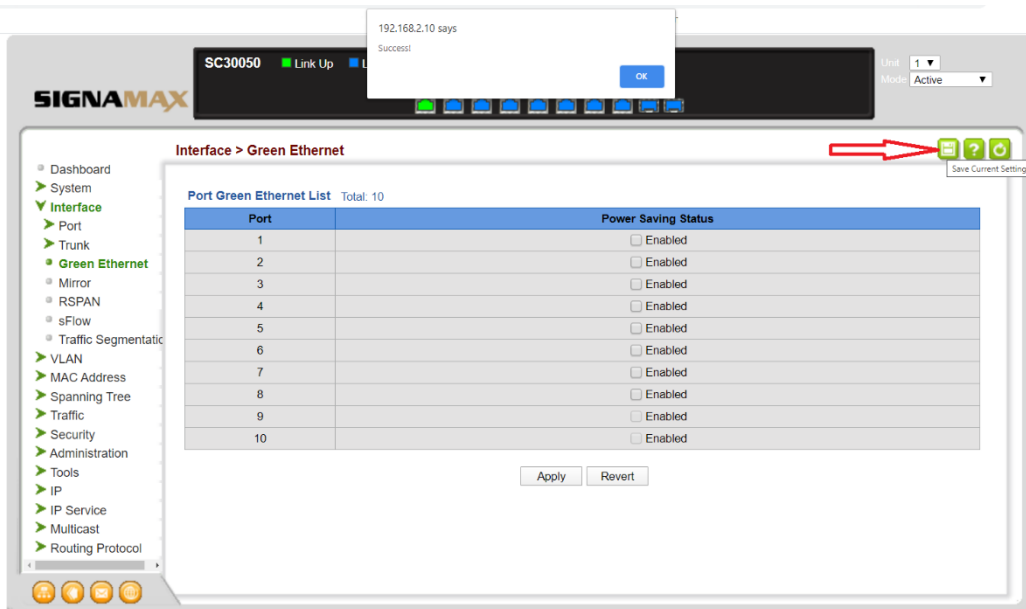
192.168.2.10 says

Success!

OK

SIGNAMAX

SC30050 Link Up L

Unit 1

Mode Active

Interface > Green Ethernet

Save Current Setting

Dashboard
System
Interface
Port
Trunk
Green Ethernet
Mirror
RSPAN
sFlow
Traffic Segmentatio
VLAN
MAC Address
Spanning Tree
Traffic
Security
Administration
Tools
IP
IP Service
Multicast
Routing Protocol

Port Green Ethernet List Total: 10

| Port | Power Saving Status |
|---|---|
| 1 | Enabled |
| 2 | Enabled |
| 3 | Enabled |
| 4 | Enabled |
| 5 | Enabled |
| 6 | Enabled |
| 7 | Enabled |
| 8 | Enabled |
| 9 | Enabled |
| 10 | Enabled |

Apply Revert